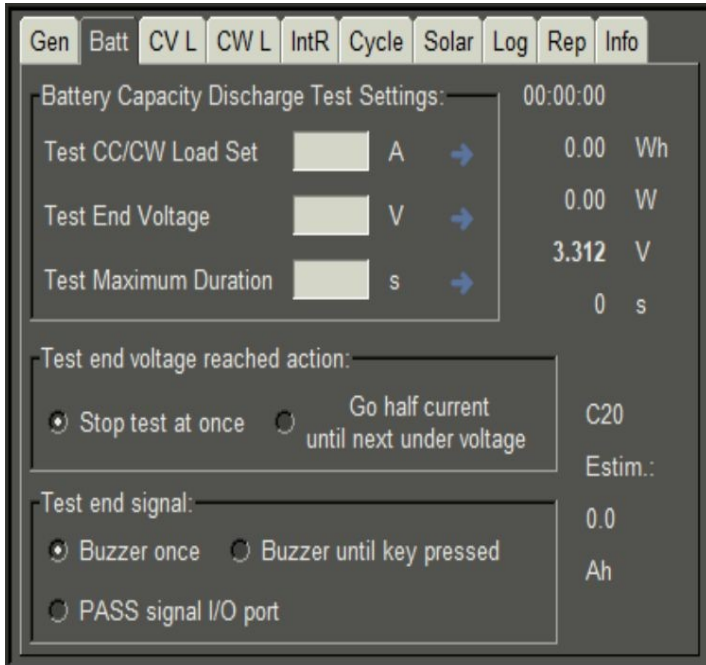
Gen Batt CV L CW L IntR Cycle Solar Log Rep Info

Battery Capacity Discharge Test Settings:

Test CC/CW Load Set A

Test End Voltage V

Test Maximum Duration s

00:00:00

0.00 Wh

0.00 W

3.312 V

0 s

Test end voltage reached action:

Stop test at once

Go half current until next under voltage

Test end signal:

Buzzer once

Buzzer until key pressed

PASS signal I/O port

C20

Estim.:

0.0

Ah